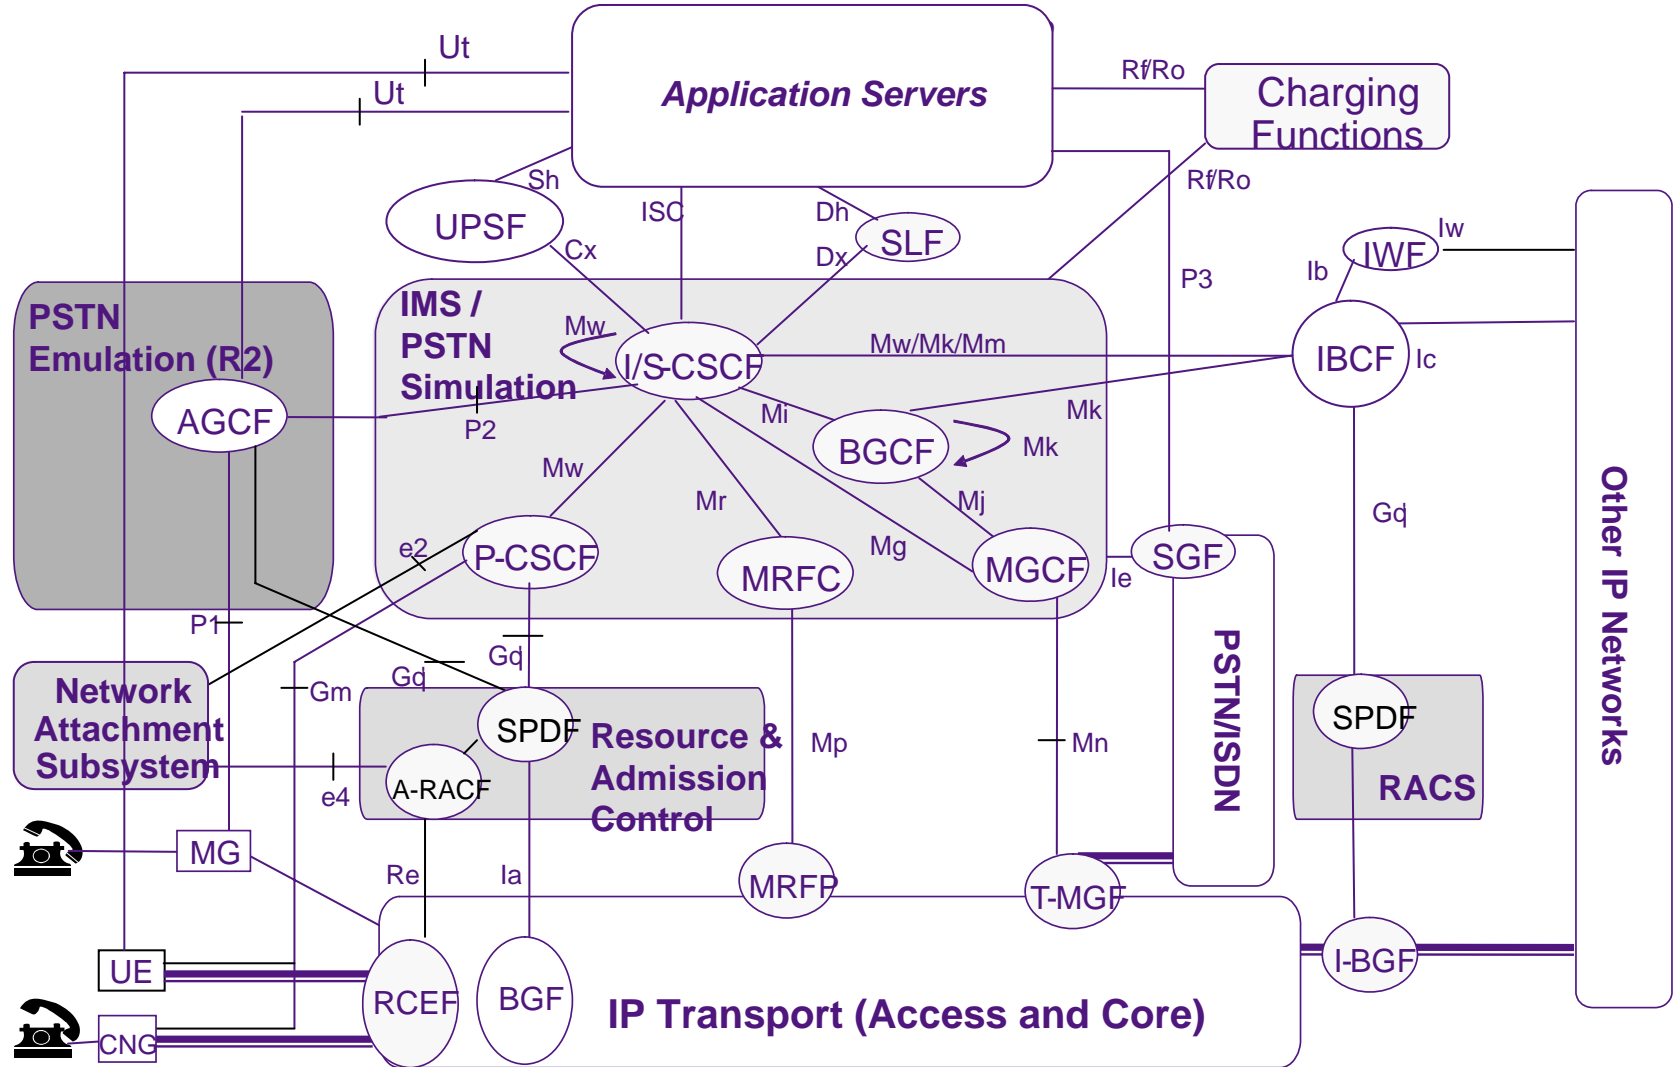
Ut
Ut
Application Servers
Rf/Ro
Charging Functions
Rf/Ro
Sh
UPSF
ISC
Dh
SLF
Dx
Cx
P3
Iw
IWF
Ib
PSTN Emulation (R2)
IMS / PSTN Simulation
Mw
I/S-CSCF
Mw/Mk/Mm
IBCF
Ic
AGCF
P2
Mi
Mk
BGCF
Mk
Mw
Mr
Mj
Gq
e2
P-CSCF
MRFC
Mg
MGCF
SGF
Ie
Other IP Networks
P1
Gq
Gq
PSTN/ISDN
Network Attachment Subsystem
Gm
SPDF
Resource & Admission Control
Mp
Mn
SPDF
RACS
A-RACF
e4
MG
Re
Ia
MRFP
T-MGF
UE
RCEF
BGF
IP Transport (Access and Core)
I-BGF
CNG